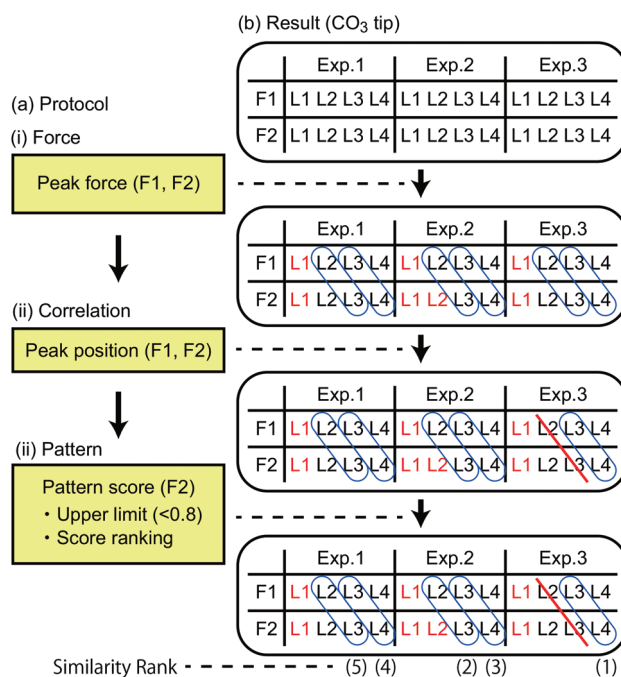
(b) Result ($CO_3$ tip)

(a) Protocol

(i) Force

Peak force (F1, F2)

(ii) Correlation

Peak position (F1, F2)

(ii) Pattern

Pattern score (F2)
・Upper limit (<0.8)
・Score ranking

| | Exp.1 | Exp.2 | Exp.3 |
|---|---|---|---|
| F1 | L1 L2 L3 L4 | L1 L2 L3 L4 | L1 L2 L3 L4 |
| F2 | L1 L2 L3 L4 | L1 L2 L3 L4 | L1 L2 L3 L4 |

| | Exp.1 | Exp.2 | Exp.3 |
|---|---|---|---|
| F1 | L1 L2 L3 L4 | L1 L2 L3 L4 | L1 L2 L3 L4 |
| F2 | L1 L2 L3 L4 | L1 L2 L3 L4 | L1 L2 L3 L4 |

| | Exp.1 | Exp.2 | Exp.3 |
|---|---|---|---|
| F1 | L1 L2 L3 L4 | L1 L2 L3 L4 | L1 L2 L3 L4 |
| F2 | L1 L2 L3 L4 | L1 L2 L3 L4 | L1 L2 L3 L4 |

| | Exp.1 | Exp.2 | Exp.3 |
|---|---|---|---|
| F1 | L1 L2 L3 L4 | L1 L2 L3 L4 | L1 L2 L3 L4 |
| F2 | L1 L2 L3 L4 | L1 L2 L3 L4 | L1 L2 L3 L4 |

Similarity Rank (5) (4) (2) (3) (1)